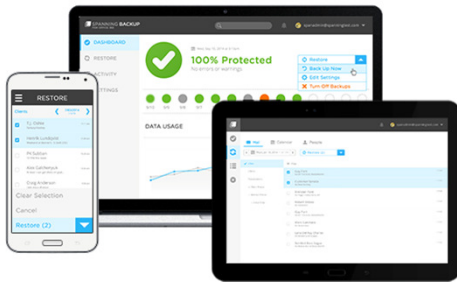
SPANNING BACKUP

DASHBOARD

RESTORE

ACTIVITY

SETTINGS

100% Protected

No errors or warnings

Restore

Back Up Now

Edit Settings

Turn Off Backups

DATA USAGE

RESTORE

Clients

Clear Selection

Cancel

Restore (2)

Mail

Calendar

People